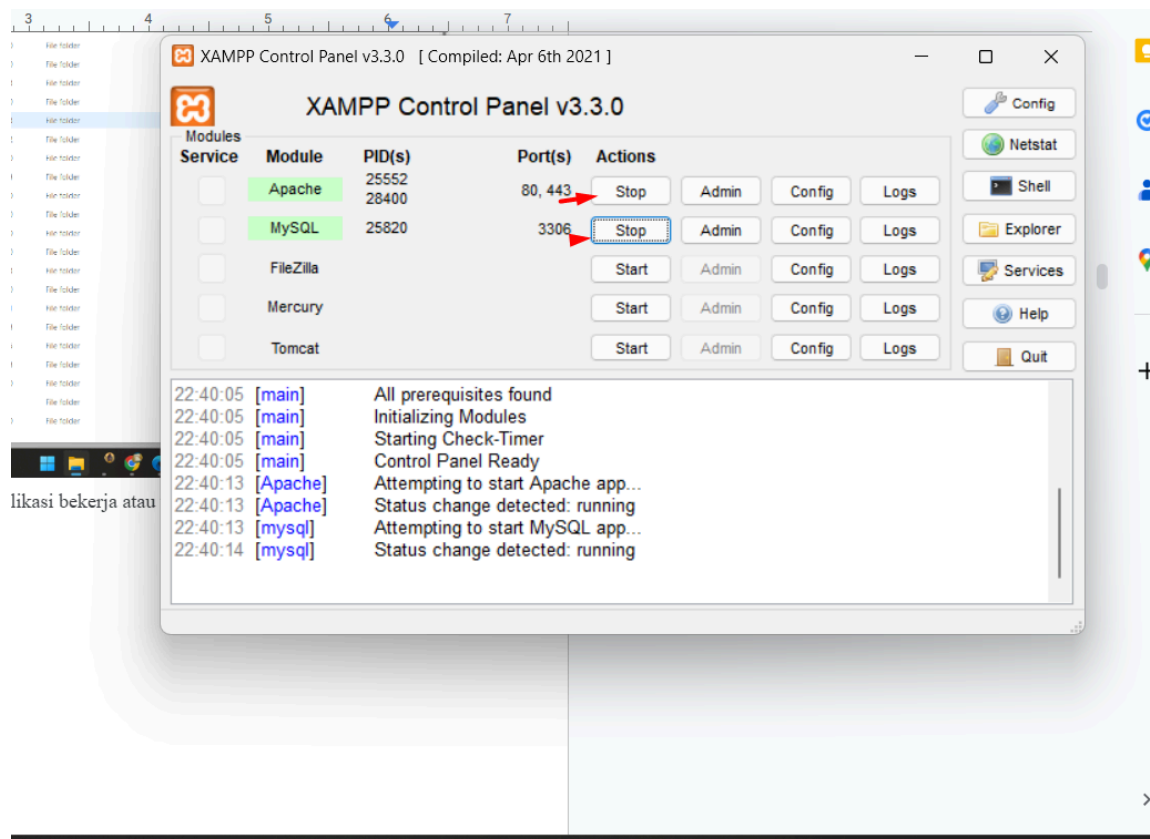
3 4 5 6 7

File folder
File folder
File folder
File folder
File folder
File folder
File folder
File folder
File folder
File folder
File folder
File folder
File folder
File folder
File folder
File folder
File folder
File folder
File folder
File folder
File folder

XAMPP Control Panel v3.3.0 [ Compiled: Apr 6th 2021 ]

XAMPP Control Panel v3.3.0

Modules

| Service | Module | PID(s) | Port(s) | Actions | | | |
|---|---|---|---|---|---|---|---|
| | Apache | 25552 28400 | 80, 443 | Stop | Admin | Config | Logs |
| | MySQL | 25820 | 3306 | Stop | Admin | Config | Logs |
| | FileZilla | | | Start | Admin | Config | Logs |
| | Mercury | | | Start | Admin | Config | Logs |
| | Tomcat | | | Start | Admin | Config | Logs |

Config
Netstat
Shell
Explorer
Services
Help
Quit

22:40:05 [main] All prerequisites found
22:40:05 [main] Initializing Modules
22:40:05 [main] Starting Check-Timer
22:40:05 [main] Control Panel Ready
22:40:13 [Apache] Attempting to start Apache app...
22:40:13 [Apache] Status change detected: running
22:40:13 [mysql] Attempting to start MySQL app...
22:40:14 [mysql] Status change detected: running

likasi bekerja atau